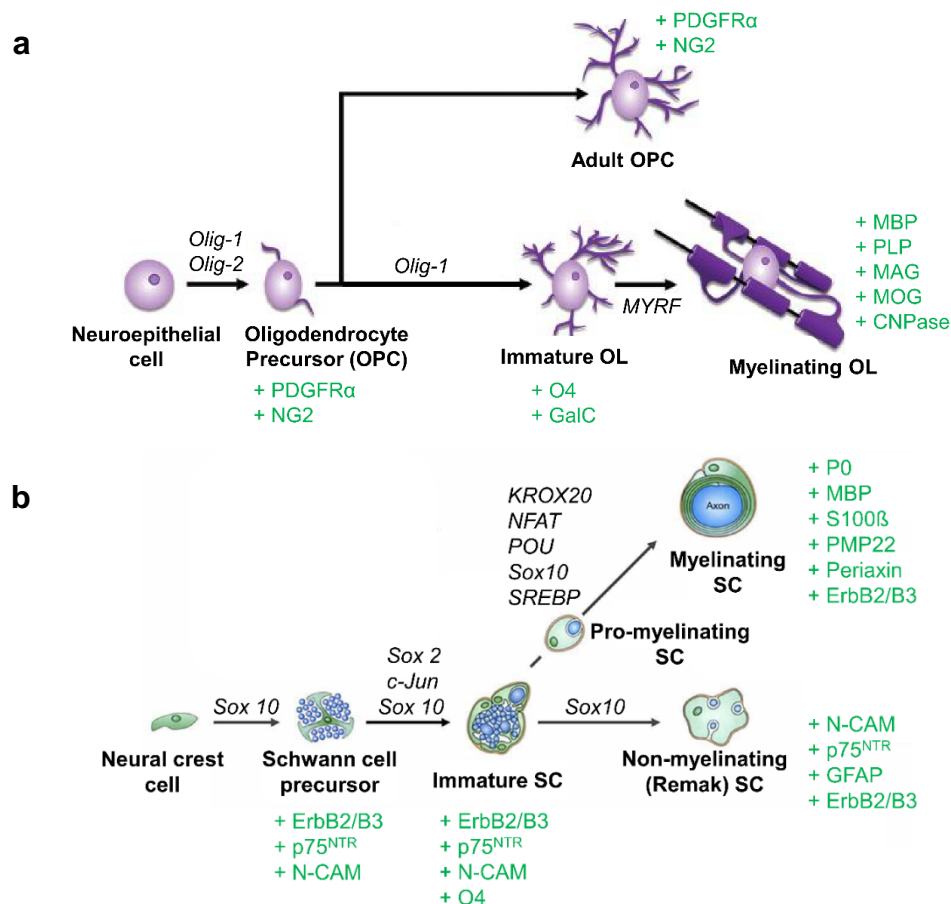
a

+ PDGFRα
+ NG2

Adult OPC

Olig-1
Olig-2

Olig-1

MYRF

+ MBP
+ PLP
+ MAG
+ MOG
+ CNPase

Neuroepithelial cell

Oligodendrocyte Precursor (OPC)

+ PDGFRα
+ NG2

Immature OL

+ O4
+ GalC

Myelinating OL

b

KROX20
NFAT
POU
Sox10
SREBP

Axon

Myelinating SC

+ P0
+ MBP
+ S100ß
+ PMP22
+ Periaxin
+ ErbB2/B3

Pro-myelinating SC

Sox 2
c-Jun
Sox 10

Sox 10

Sox10

Neural crest cell

Schwann cell precursor

+ ErbB2/B3
+ p75$^{NTR}$
+ N-CAM

Immature SC

+ ErbB2/B3
+ p75$^{NTR}$
+ N-CAM
+ O4

Non-myelinating (Remak) SC

+ N-CAM
+ p75$^{NTR}$
+ GFAP
+ ErbB2/B3